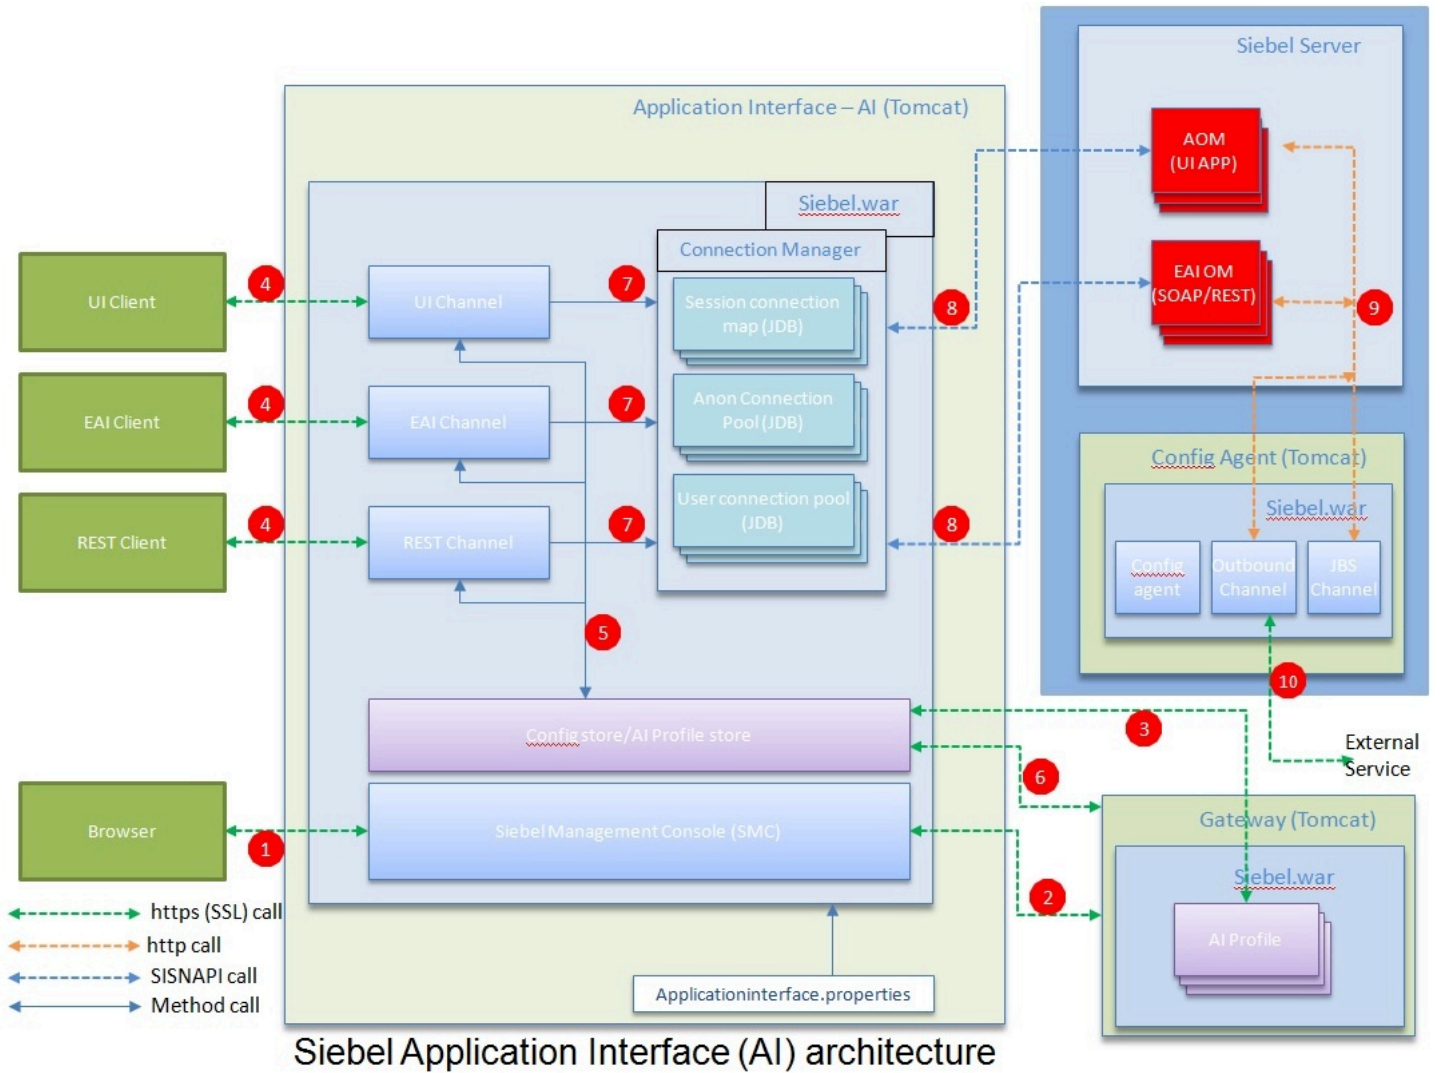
Application Interface – AI (Tomcat)

Siebel.war

Connection Manager

UI Client

4

UI Channel

7

Session connection map (JDB)

8

EAI Client

4

EAI Channel

7

Anon Connection Pool (JDB)

REST Client

4

REST Channel

7

User connection pool (JDB)

8

5

Config store/AI Profile store

Browser

1

Siebel Management Console (SMC)

Applicationinterface.properties

Siebel Server

AOM (UI APP)

EAI OM (SOAP/REST)

9

Config Agent (Tomcat)

Siebel.war

Config agent

Outbound Channel

JBS Channel

10

External Service

3

6

Gateway (Tomcat)

2

Siebel.war

AI Profile

https (SSL) call

http call

SISNAPI call

Method call

Siebel Application Interface (AI) architecture